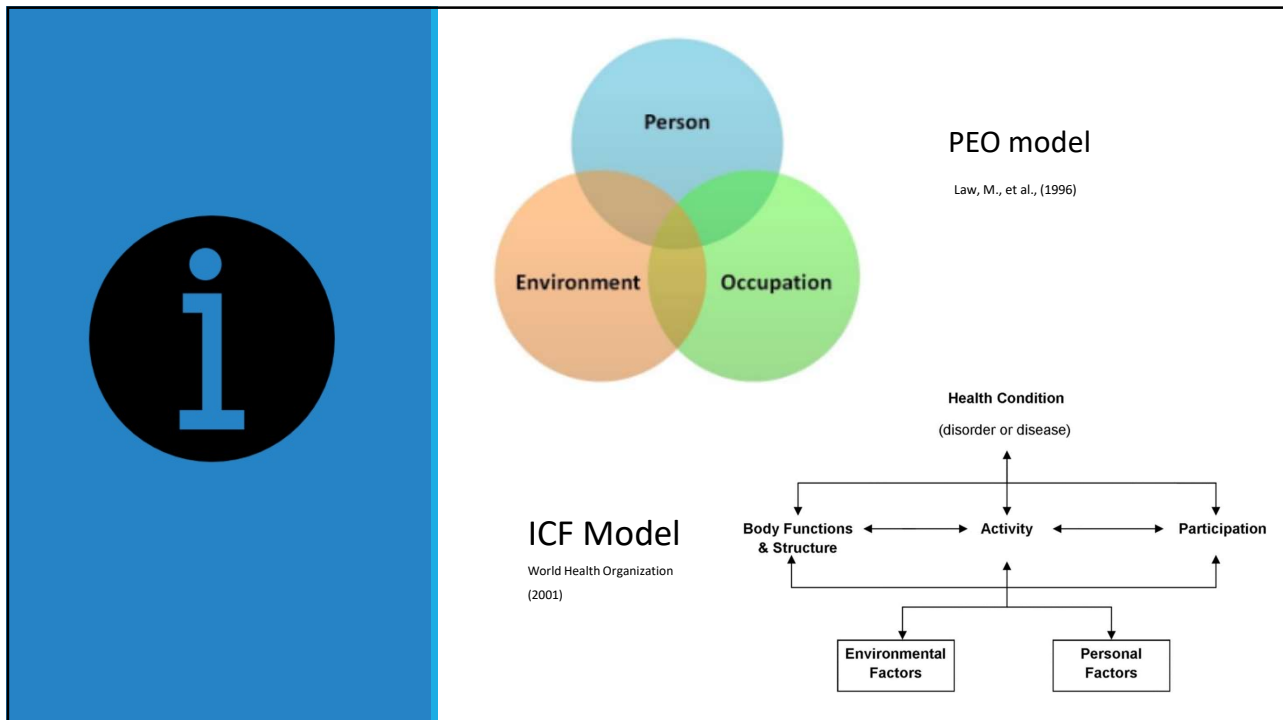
Person

Environment

Occupation

PEO model

Law, M., et al., (1996)

Health Condition

(disorder or disease)

Body Functions & Structure

Activity

Participation

Environmental Factors

Personal Factors

ICF Model

World Health Organization (2001)